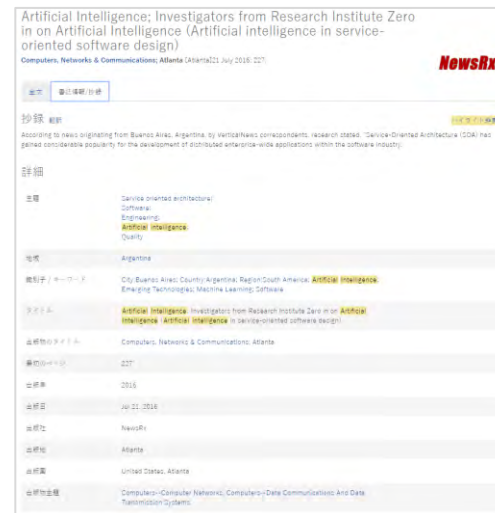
Artificial Intelligence; Investigators from Research Institute Zero in on Artificial Intelligence (Artificial intelligence in service-oriented software design)

Computers, Networks & Communications; Atlanta (Atlanta)21 July 2016: 227.

NewsRx

全文 | 書誌情報/抄録

抄録 翻訳

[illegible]

According to news originating from Buenos Aires, Argentina, by VerticalNews correspondents, research stated, "Service-Oriented Architecture (SOA) has gained considerable popularity for the development of distributed enterprise-wide applications within the software industry.

詳細

| | |
|---|---|
| 主題 | Service oriented architecture; Software; Engineering; Artificial intelligence; Quality |
| 地域 | Argentina |
| 識別子 / キーワード | City:Buenos Aires; Country:Argentina; Region:South America; Artificial Intelligence; Emerging Technologies; Machine Learning; Software |
| タイトル | Artificial Intelligence; Investigators from Research Institute Zero in on Artificial Intelligence (Artificial intelligence in service-oriented software design) |
| 出版物のタイトル | Computers, Networks & Communications; Atlanta |
| 最初のページ | 227 |
| 出版年 | 2016 |
| 出版日 | Jul 21, 2016 |
| 出版社 | NewsRx |
| 出版地 | Atlanta |
| 出版国 | United States, Atlanta |
| 出版物の主題 | Computers--Computer Networks, Computers--Data Communications And Data Transmission Systems |